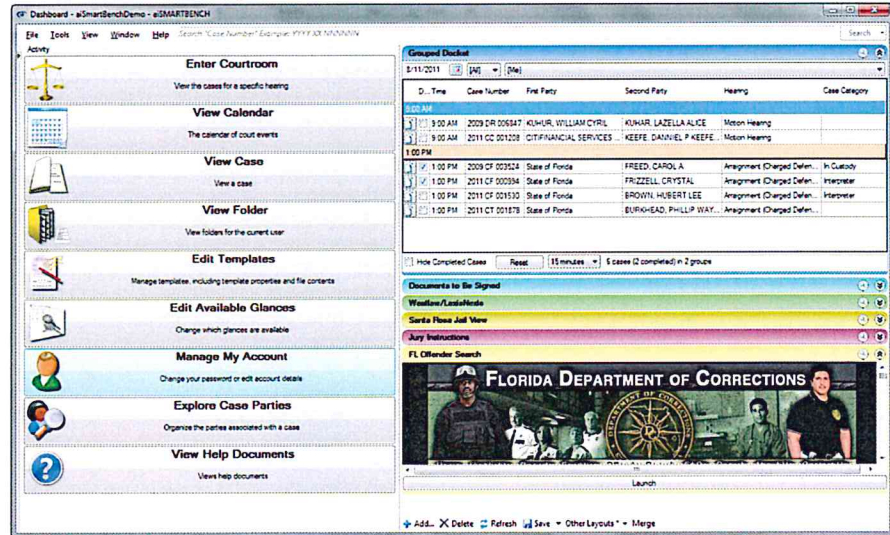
Dashboard - aiSmartBenchDemo - aiSMARTBENCH

File Tools View Window Help Search "Case Number" Example: YYYY XX NNNNNN

Search

Activity

Enter Courtroom
View the cases for a specific hearing

View Calendar
The calendar of court events

View Case
View a case

View Folder
View folders for the current user

Edit Templates
Manage templates, including template properties and file contents

Edit Available Glances
Change which glances are available

Manage My Account
Change your password or edit account details

Explore Case Parties
Organize the parties associated with a case

View Help Documents
Views help documents

Grouped Docket

2/11/2011 [All] [Me]

| D... | Time | Case Number | First Party | Second Party | Hearing | Case Category |
|---|---|---|---|---|---|---|
| 9:00 AM | | | | | | |
| | 9:00 AM | 2009 DR 005647 | KUHUR, WILLIAM CYRIL | KUHAR, LAZELLA ALICE | Motion Hearing | |
| | 9:00 AM | 2011 CC 001208 | CITIFINANCIAL SERVICES ... | KEEFE, DANIEL P KEEFE... | Motion Hearing | |
| 1:00 PM | | | | | | |
| ✓ | 1:00 PM | 2009 CF 003524 | State of Florida | FREED, CAROL A | Arraignment (Charged Defen... | In Custody |
| ✓ | 1:00 PM | 2011 CF 000394 | State of Florida | FRIZZELL, CRYSTAL | Arraignment (Charged Defen... | Interpreter |
| | 1:00 PM | 2011 CF 001530 | State of Florida | BROWN, HUBERT LEE | Arraignment (Charged Defen... | Interpreter |
| | 1:00 PM | 2011 CT 001878 | State of Florida | BURKHEAD, PHILLIP WAY... | Arraignment (Charged Defen... | |

Hide Completed Cases Reset 15 minutes 5 cases (2 completed) in 2 groups

Documents to Be Signed

Westlaw/LexisNexis

Santa Rosa Jail View

Jury Instructions

FL Offender Search

FLORIDA DEPARTMENT OF CORRECTIONS

Launch

Add... Delete Refresh Save Other Layouts Merge